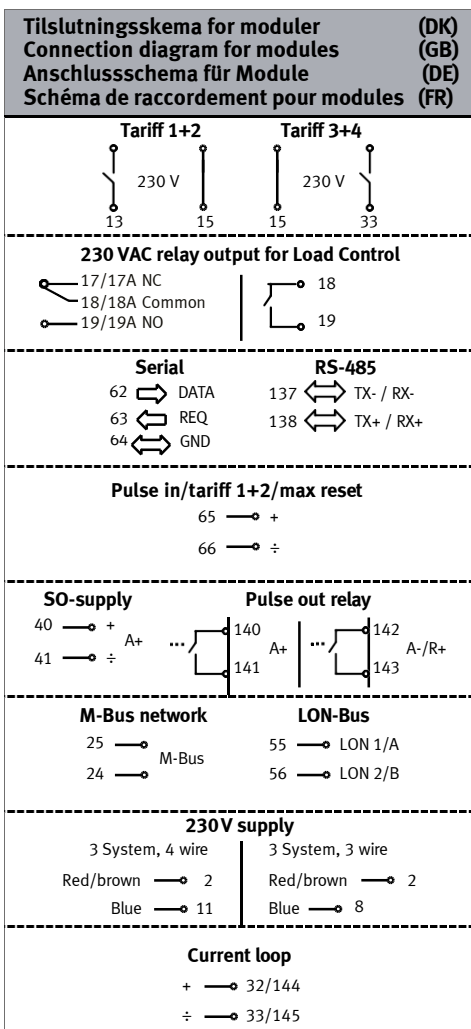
Tilslutningsskema for moduler (DK)
Connection diagram for modules (GB)
Anschlussschema für Module (DE)
Schéma de raccordement pour modules (FR)

Tariff 1+2 Tariff 3+4
230 V 230 V
13 15 15 33

230 VAC relay output for Load Control
17/17A NC
18/18A Common
19/19A NO
18
19

Serial
62 DATA
63 REQ
64 GND

RS-485
137 TX- / RX-
138 TX+ / RX+

Pulse in/tariff 1+2/max reset
65 +
66 ÷

SO-supply
40 +
41 ÷
A+

Pulse out relay
140
141
A+
142
143
A-/R+

M-Bus network
25
24
M-Bus

LON-Bus
55 LON 1/A
56 LON 2/B

230V supply
3 System, 4 wire
Red/brown 2
Blue 11
3 System, 3 wire
Red/brown 2
Blue 8

Current loop
+ 32/144
÷ 33/145